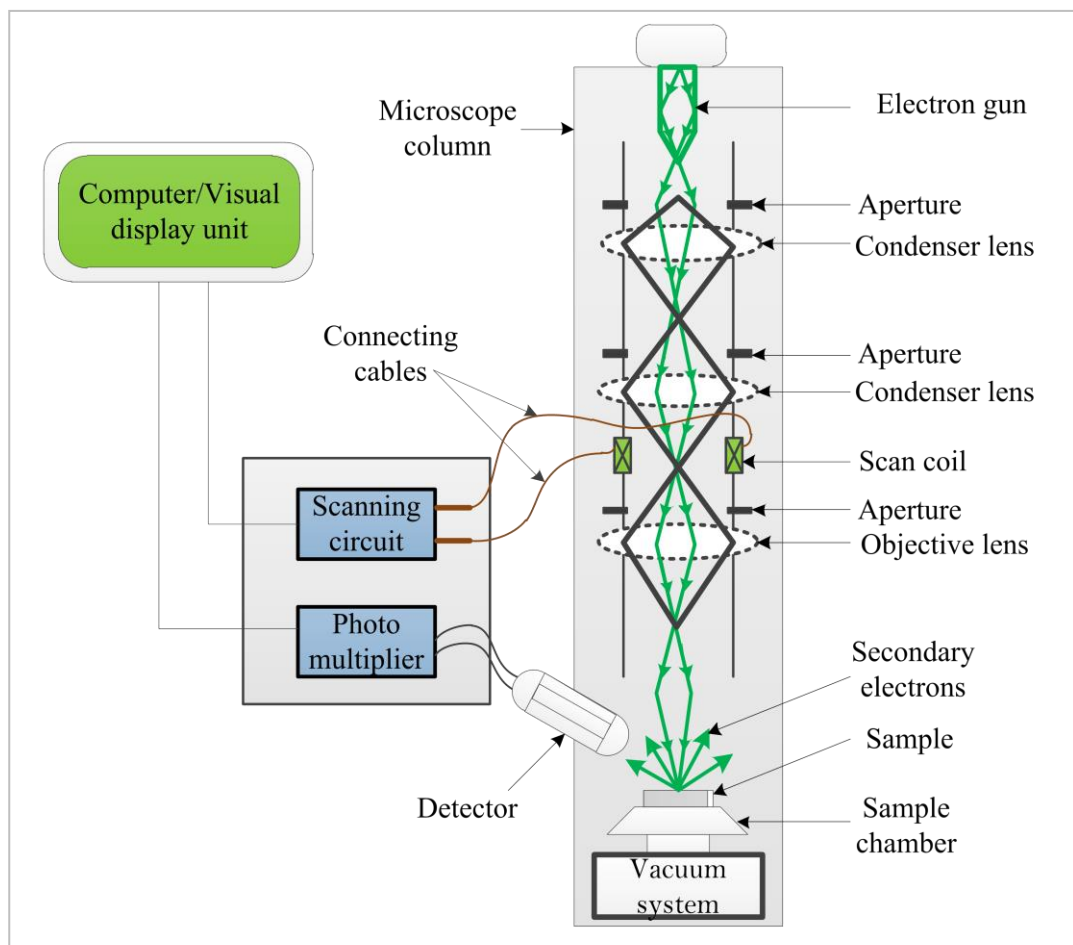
Microscope column

Electron gun

Computer/Visual display unit

Aperture

Condenser lens

Connecting cables

Aperture

Condenser lens

Scan coil

Scanning circuit

Aperture

Objective lens

Photo multiplier

Secondary electrons

Sample

Detector

Sample chamber

Vacuum system